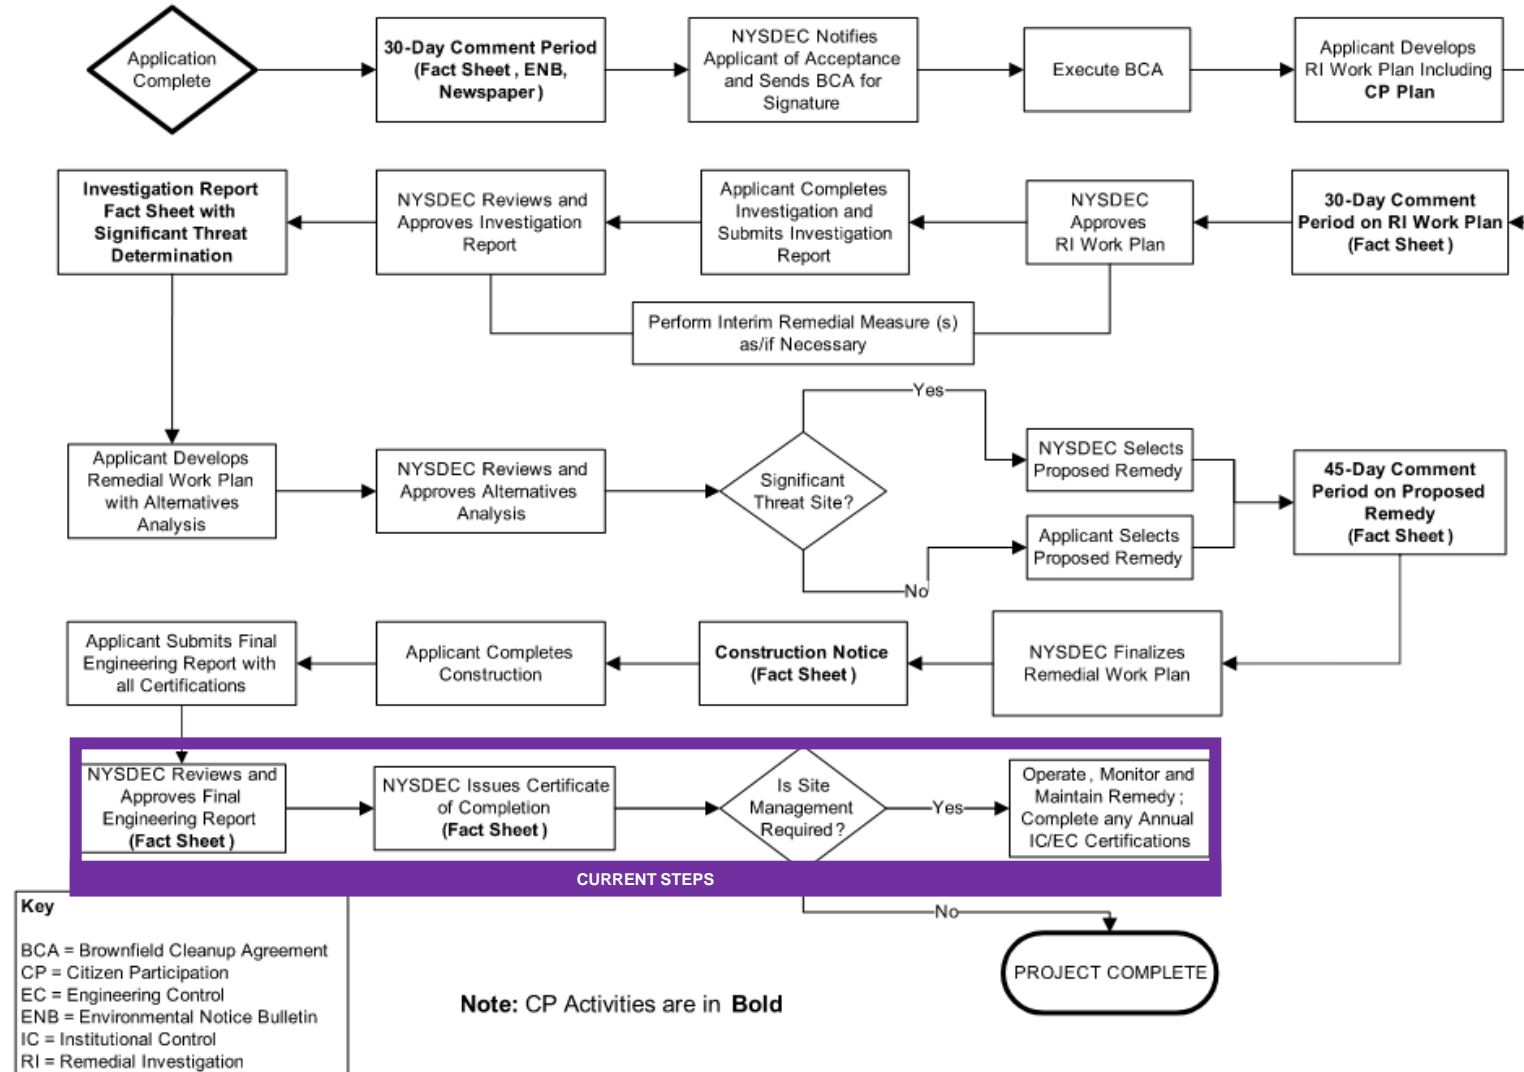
Application Complete

**30-Day Comment Period (Fact Sheet, ENB, Newspaper)**

NYSDEC Notifies Applicant of Acceptance and Sends BCA for Signature

Execute BCA

Applicant Develops RI Work Plan Including **CP Plan**

**30-Day Comment Period on RI Work Plan (Fact Sheet)**

NYSDEC Approves RI Work Plan

Applicant Completes Investigation and Submits Investigation Report

NYSDEC Reviews and Approves Investigation Report

**Investigation Report Fact Sheet with Significant Threat Determination**

Perform Interim Remedial Measure (s) as/if Necessary

Applicant Develops Remedial Work Plan with Alternatives Analysis

NYSDEC Reviews and Approves Alternatives Analysis

Significant Threat Site?

Yes

NYSDEC Selects Proposed Remedy

No

Applicant Selects Proposed Remedy

**45-Day Comment Period on Proposed Remedy (Fact Sheet)**

NYSDEC Finalizes Remedial Work Plan

**Construction Notice (Fact Sheet)**

Applicant Completes Construction

Applicant Submits Final Engineering Report with all Certifications

NYSDEC Reviews and Approves Final Engineering Report **(Fact Sheet)**

NYSDEC Issues Certificate of Completion **(Fact Sheet)**

Is Site Management Required?

Yes

Operate, Monitor and Maintain Remedy; Complete any Annual IC/EC Certifications

CURRENT STEPS

No

PROJECT COMPLETE

**Key**

BCA = Brownfield Cleanup Agreement
CP = Citizen Participation
EC = Engineering Control
ENB = Environmental Notice Bulletin
IC = Institutional Control
RI = Remedial Investigation

**Note:** CP Activities are in **Bold**